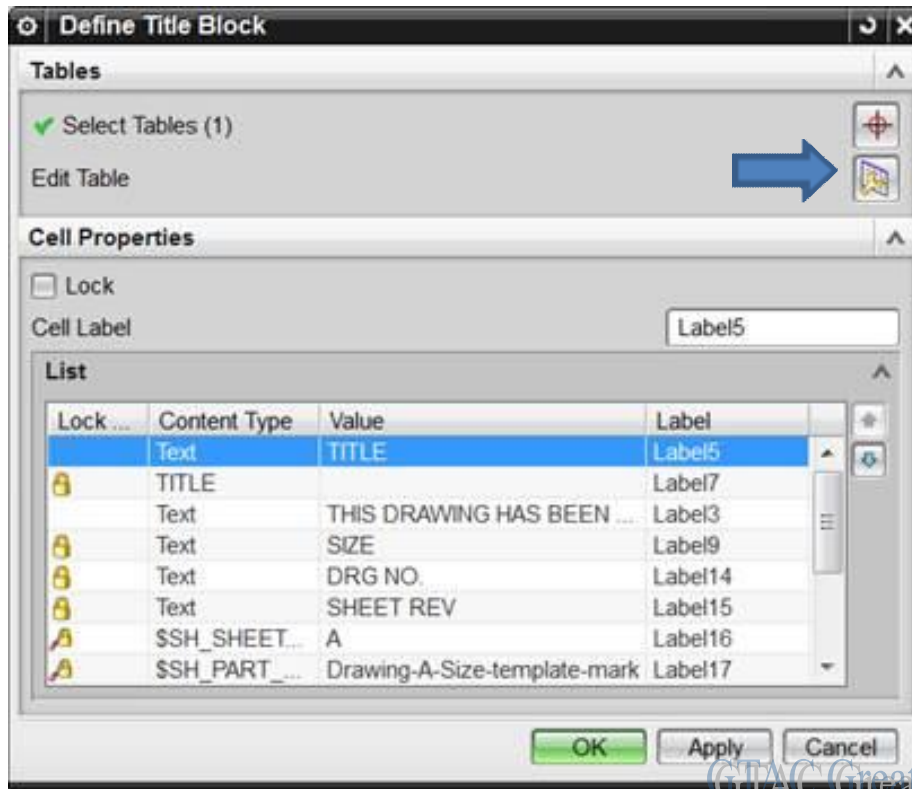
Define Title Block

Tables

Select Tables (1)

Edit Table

Cell Properties

Lock

Cell Label Label5

List

| Lock ... | Content Type | Value | Label |
|---|---|---|---|
| | Text | TITLE | Label5 |
| | TITLE | | Label7 |
| | Text | THIS DRAWING HAS BEEN ... | Label3 |
| | Text | SIZE | Label9 |
| | Text | DRG NO. | Label14 |
| | Text | SHEET REV | Label15 |
| | $SH_SHEET... | A | Label16 |
| | $SH_PART_... | Drawing-A-Size-template-mark | Label17 |

OK Apply Cancel

GTAC Gre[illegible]